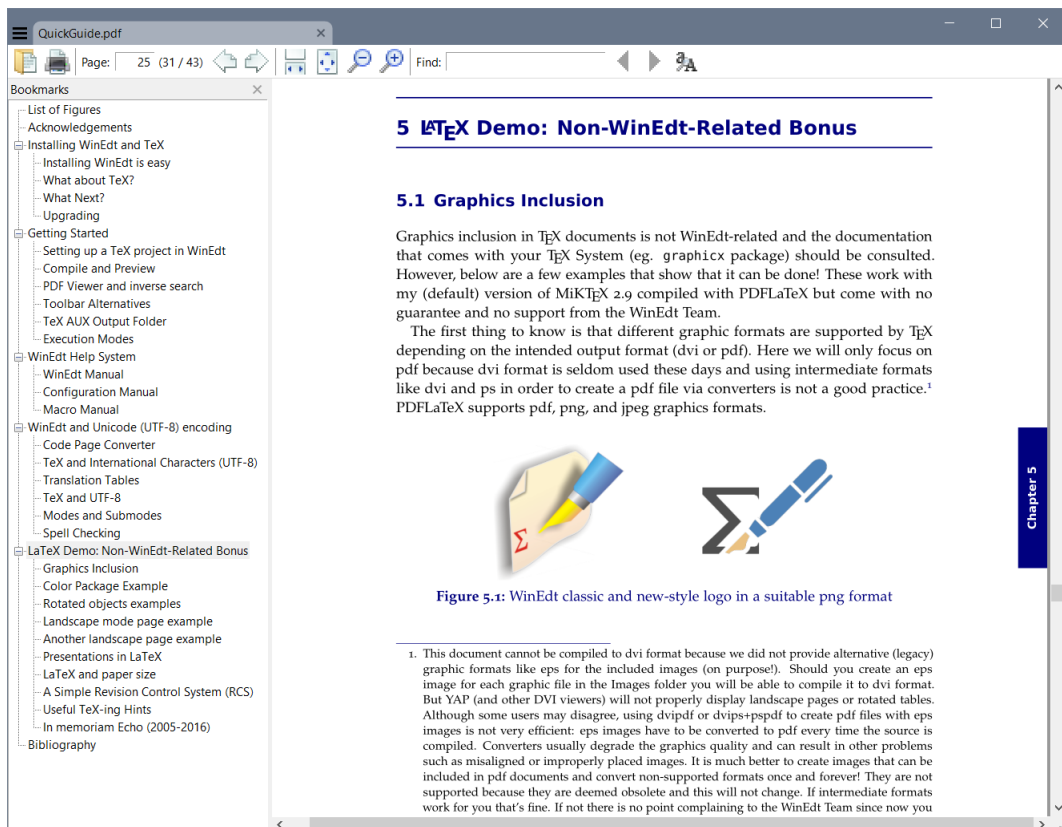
QuickGuide.pdf

Page: 25 (31 / 43)

Find:

Bookmarks

List of Figures
Acknowledgements
Installing WinEdt and TeX
Installing WinEdt is easy
What about TeX?
What Next?
Upgrading
Getting Started
Setting up a TeX project in WinEdt
Compile and Preview
PDF Viewer and inverse search
Toolbar Alternatives
TeX AUX Output Folder
Execution Modes
WinEdt Help System
WinEdt Manual
Configuration Manual
Macro Manual
WinEdt and Unicode (UTF-8) encoding
Code Page Converter
TeX and International Characters (UTF-8)
Translation Tables
TeX and UTF-8
Modes and Submodes
Spell Checking
LaTeX Demo: Non-WinEdt-Related Bonus
Graphics Inclusion
Color Package Example
Rotated objects examples
Landscape mode page example
Another landscape page example
Presentations in LaTeX
LaTeX and paper size
A Simple Revision Control System (RCS)
Useful TeX-ing Hints
In memoriam Echo (2005-2016)
Bibliography

5 LaTeX Demo: Non-WinEdt-Related Bonus

5.1 Graphics Inclusion

Graphics inclusion in TeX documents is not WinEdt-related and the documentation that comes with your TeX System (eg. graphicx package) should be consulted. However, below are a few examples that show that it can be done! These work with my (default) version of MiKTeX 2.9 compiled with PDFLaTeX but come with no guarantee and no support from the WinEdt Team.

The first thing to know is that different graphic formats are supported by TeX depending on the intended output format (dvi or pdf). Here we will only focus on pdf because dvi format is seldom used these days and using intermediate formats like dvi and ps in order to create a pdf file via converters is not a good practice.$^1$ PDFLaTeX supports pdf, png, and jpeg graphics formats.

Chapter 5

Figure 5.1: WinEdt classic and new-style logo in a suitable png format

1. This document cannot be compiled to dvi format because we did not provide alternative (legacy) graphic formats like eps for the included images (on purpose!). Should you create an eps image for each graphic file in the Images folder you will be able to compile it to dvi format. But YAP (and other DVI viewers) will not properly display landscape pages or rotated tables. Although some users may disagree, using dvipdf or dvips+pspdf to create pdf files with eps images is not very efficient: eps images have to be converted to pdf every time the source is compiled. Converters usually degrade the graphics quality and can result in other problems such as misaligned or improperly placed images. It is much better to create images that can be included in pdf documents and convert non-supported formats once and forever! They are not supported because they are deemed obsolete and this will not change. If intermediate formats work for you that's fine. If not there is no point complaining to the WinEdt Team since now you